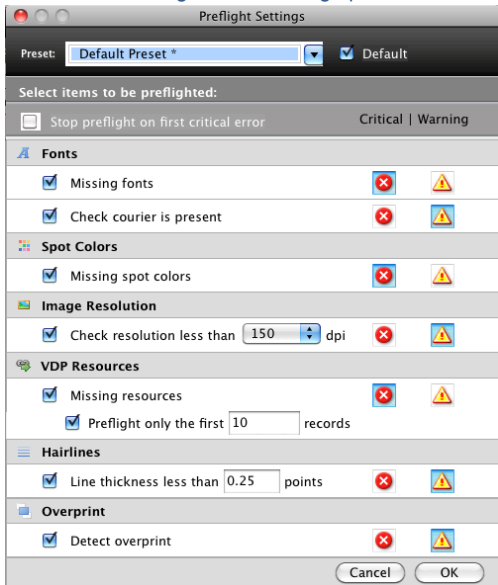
Preflight Settings

Preset: Default Preset * Default

Select items to be preflighted:

Stop preflight on first critical error

Critical | Warning

Fonts

Missing fonts

Check courier is present

Spot Colors

Missing spot colors

Image Resolution

Check resolution less than 150 dpi

VDP Resources

Missing resources

Preflight only the first 10 records

Hairlines

Line thickness less than 0.25 points

Overprint

Detect overprint

Cancel OK